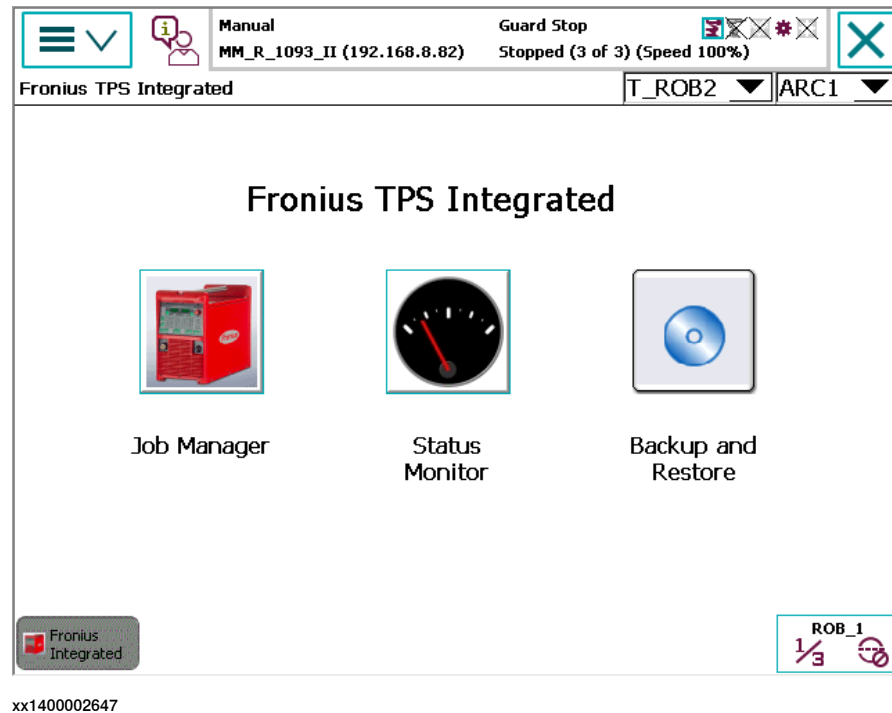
Manual
MM_R_1093_II (192.168.8.82)

Guard Stop
Stopped (3 of 3) (Speed 100%)

Fronius TPS Integrated

T_ROB2

ARC1

Fronius TPS Integrated

Job Manager

Status Monitor

Backup and Restore

Fronius Integrated

ROB_1

$\frac{1}{3}$

xx1400002647